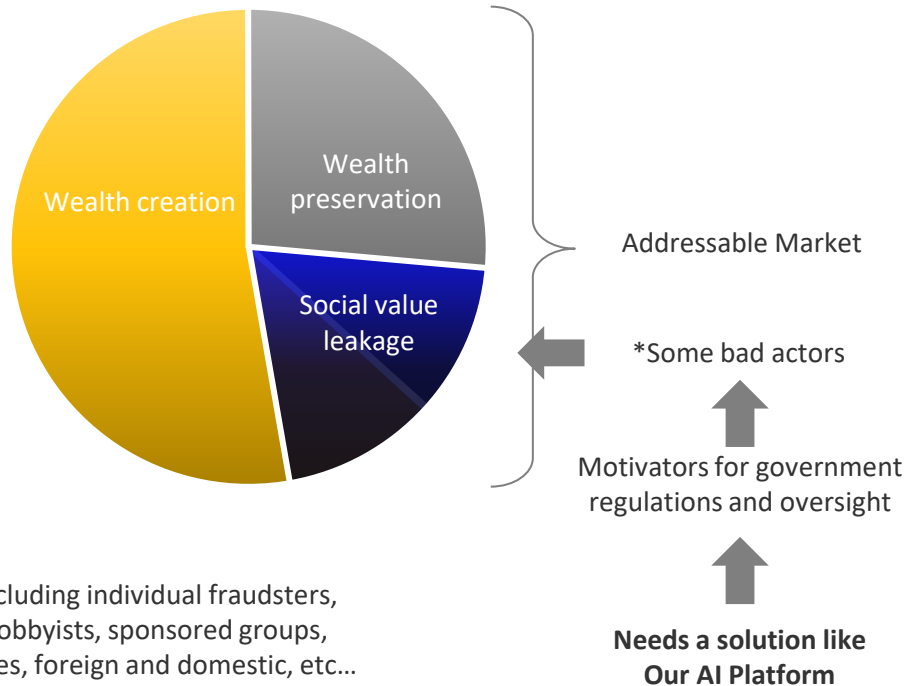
Wealth creation

Wealth preservation

Social value leakage

Addressable Market

*Some bad actors

Motivators for government regulations and oversight

Needs a solution like Our AI Platform

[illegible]cluding individual fraudsters, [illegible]obbyists, sponsored groups, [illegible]es, foreign and domestic, etc…